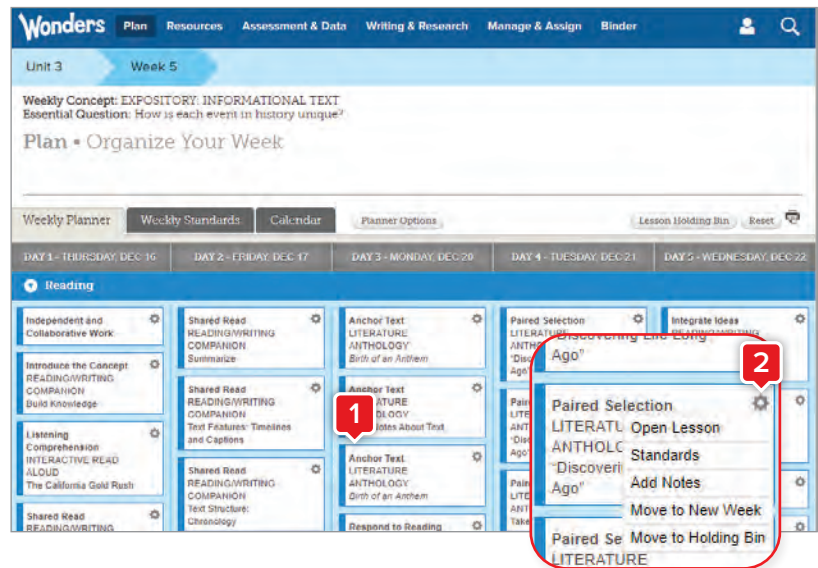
Wonders Plan Resources Assessment & Data Writing & Research Manage & Assign Binder

Unit 3 Week 5

Weekly Concept: EXPOSITORY: INFORMATIONAL TEXT
Essential Question: How is each event in history unique?

Plan • Organize Your Week

Weekly Planner Weekly Standards Calendar Planner Options Lesson Holding Bin Reset

DAY 1 - THURSDAY, DEC 16 | DAY 2 - FRIDAY, DEC 17 | DAY 3 - MONDAY, DEC 20 | DAY 4 - TUESDAY, DEC 21 | DAY 5 - WEDNESDAY, DEC 22

Reading

Independent and Collaborative Work

Introduce the Concept READING/WRITING COMPANION Build Knowledge

Listening Comprehension INTERACTIVE READ ALOUD The California Gold Rush

Shared Read READING/WRITING

Shared Read READING/WRITING COMPANION Summarize

Shared Read READING/WRITING COMPANION Text Features: Timelines and Captions

Shared Read READING/WRITING COMPANION Text Structure: Chronology

Anchor Text LITERATURE ANTHOLOGY Birth of an Anthem

Anchor Text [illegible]ATURE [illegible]OLOGY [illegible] Notes About Text

1

Anchor Text LITERATURE ANTHOLOGY Birth of an Anthem

Respond to Reading

Paired Selection LITERATURE ANTH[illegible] "Disc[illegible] Ago"

Pair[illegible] LITE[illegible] ANT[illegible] "Disc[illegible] Ago"

Pair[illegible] LITE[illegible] ANT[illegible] Take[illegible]

Integrate Ideas READING/WRITING

"Discovering the Long Ago"

2

Paired Selection
LITERATU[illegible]
ANTHOLO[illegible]
"Discoveri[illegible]
Ago"

Open Lesson
Standards
Add Notes
Move to New Week
Move to Holding Bin

Paired Se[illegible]
LITERATURE